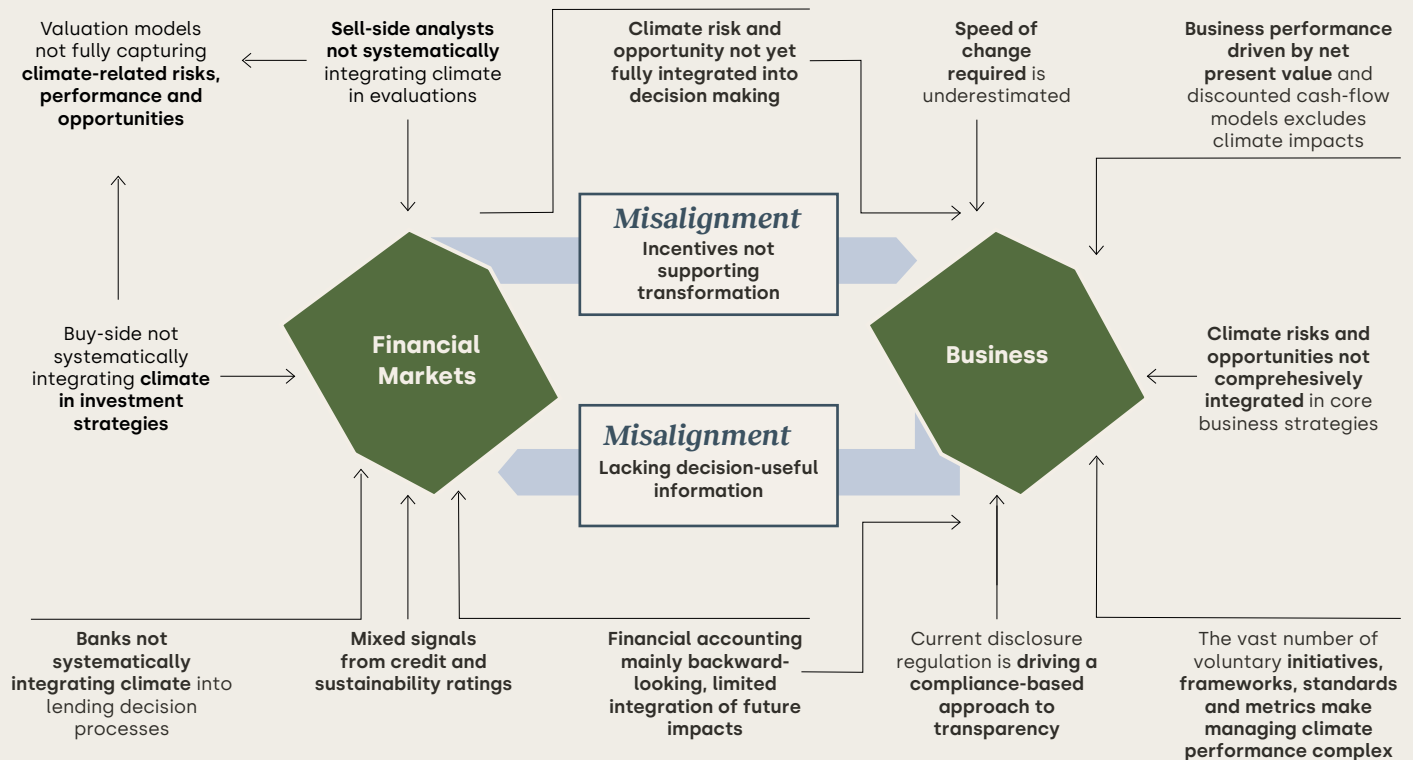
Valuation models not fully capturing climate-related risks, performance and opportunities

Sell-side analysts not systematically integrating climate in evaluations

Climate risk and opportunity not yet fully integrated into decision making

Speed of change required is underestimated

Business performance driven by net present value and discounted cash-flow models excludes climate impacts

Misalignment
Incentives not supporting transformation

Buy-side not systematically integrating climate in investment strategies

Financial Markets

Business

Climate risks and opportunities not comprehesively integrated in core business strategies

Misalignment
Lacking decision-useful information

Banks not systematically integrating climate into lending decision processes

Mixed signals from credit and sustainability ratings

Financial accounting mainly backward-looking, limited integration of future impacts

Current disclosure regulation is driving a compliance-based approach to transparency

The vast number of voluntary initiatives, frameworks, standards and metrics make managing climate performance complex